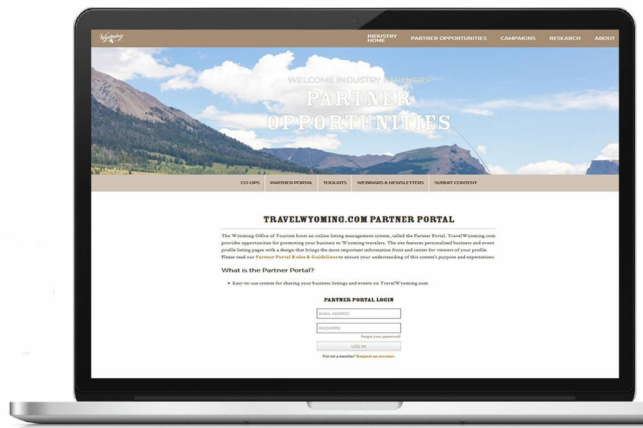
Wyoming

INDUSTRY HOME PARTNER OPPORTUNITIES CAMPAIGNS RESEARCH ABOUT

WELCOME INDUSTRY PARTNERS

PARTNER OPPORTUNITIES

CO-OPS PARTNER PORTAL TOOLKITS WEBINARS & NEWSLETTERS SUBMIT CONTENT

TRAVELWYOMING.COM PARTNER PORTAL

The Wyoming Office of Tourism hosts an online listing management system, called the Partner Portal. TravelWyoming.com provides opportunities for promoting your business to Wyoming travelers. The site features personalized business and event profile listing pages with a design that brings the most important information front and center for viewers of your profile. Please read our Partner Portal Rules & Guidelines to ensure your understanding of this system's purpose and expectations.

What is the Partner Portal?

• Easy-to-use system for sharing your business listings and events on TravelWyoming.com

PARTNER PORTAL LOGIN

EMAIL ADDRESS

PASSWORD

Forgot your password?

LOG IN

Not yet a member? Request an account.